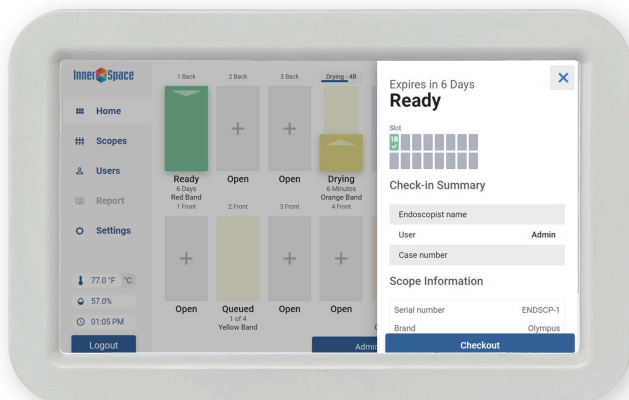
InnerSpace

Home
Scopes
Users
Report
Settings

77.0 °F °C
57.0%
01:05 PM

Logout

1 Back
Ready
6 Days
Red Band
1 Front
Open

2 Back
Open
2 Front
Queued
1 of 4
Yellow Band

3 Back
Open
3 Front
Open

Drying - 4B
Drying
6 Minutes
Orange Band
4 Front
Open

Admi

Expires in 6 Days
Ready

Slot
1B

Check-in Summary

Endoscopist name

| User | Admin |
|---|---|

Case number

Scope Information

| Serial number | ENDSCP-1 |
|---|---|
| Brand | Olympus |

Checkout